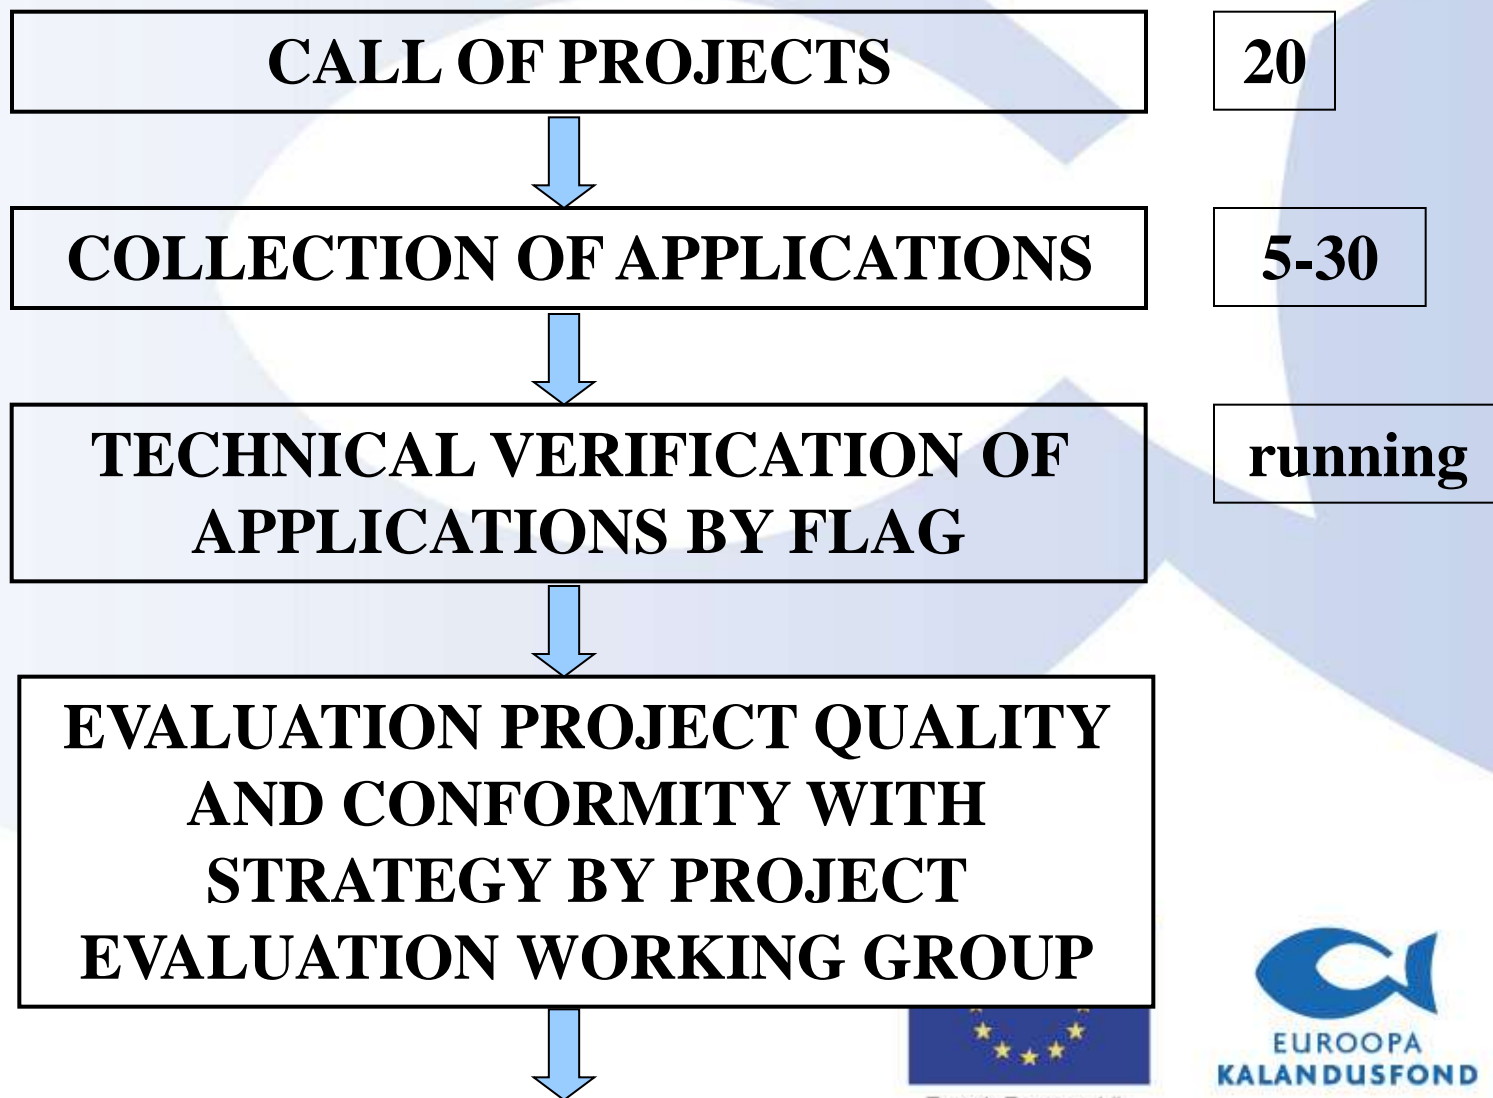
CALL OF PROJECTS

20

COLLECTION OF APPLICATIONS

5-30

TECHNICAL VERIFICATION OF APPLICATIONS BY FLAG

running

EVALUATION PROJECT QUALITY AND CONFORMITY WITH STRATEGY BY PROJECT EVALUATION WORKING GROUP

EUROOPA KALANDUSFOND